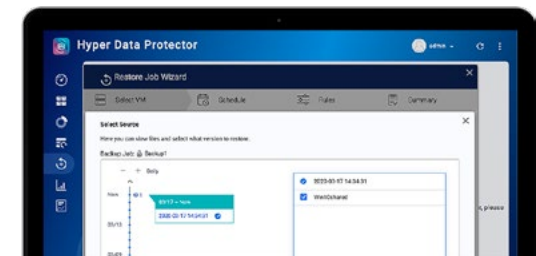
Hyper Data Protector

admin

Restore Job Wizard

Select VM

Schedule

Rules

Summary

Select Source

Here you can view files and select what version to restore.

Backup Job: Backup1

Daily

2020-03-17 14:54:31

2020-03-17 14:54:31

WebOchanel

, please

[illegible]

03/13

03/03